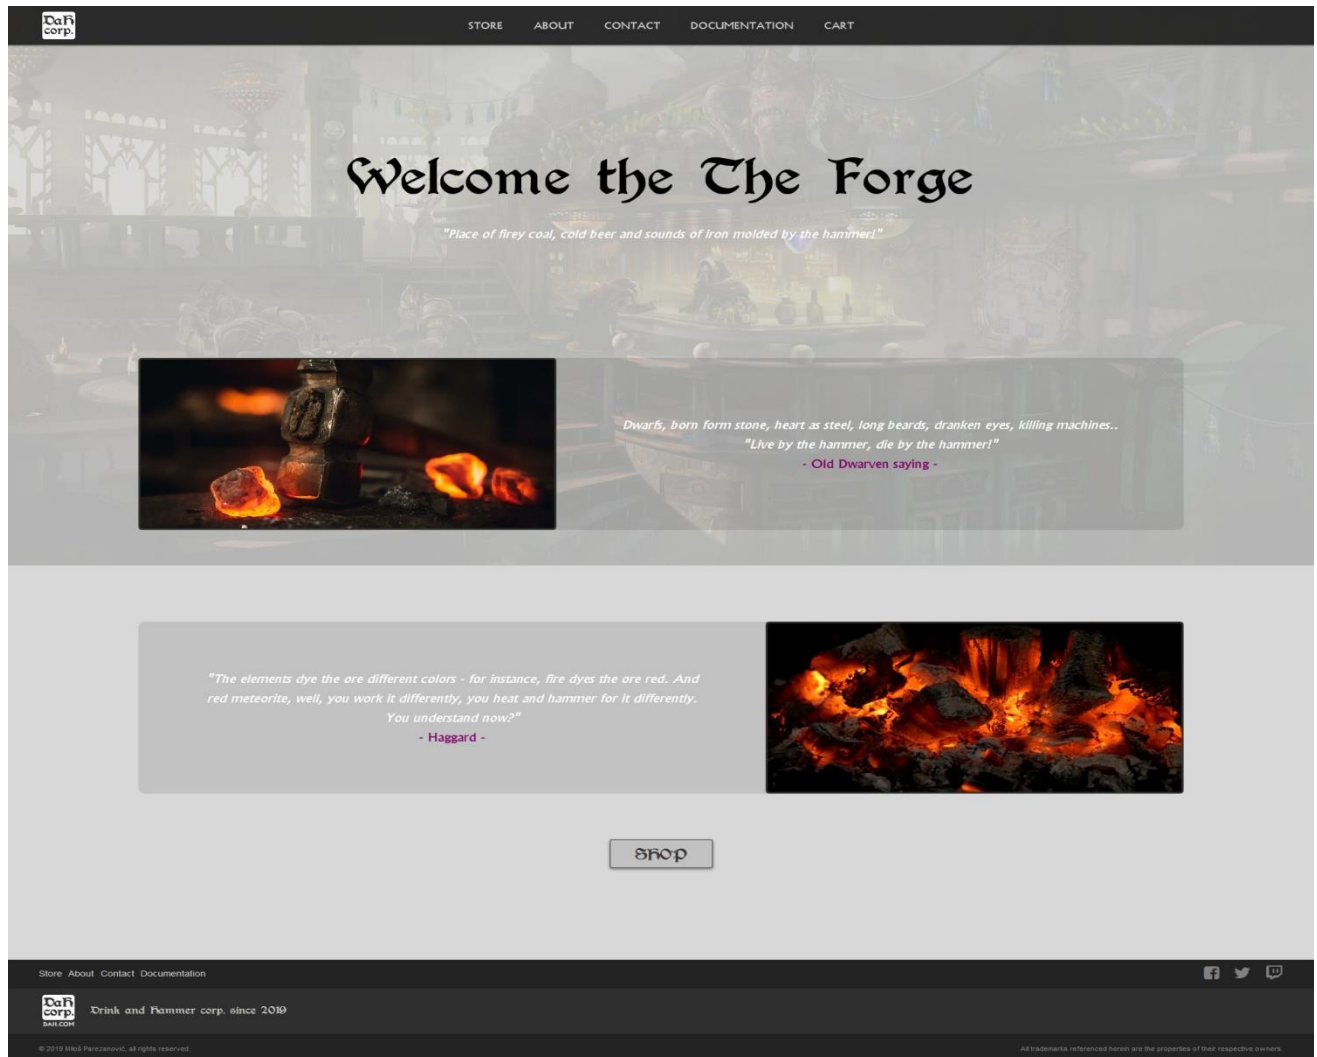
DaH corp.

STORE ABOUT CONTACT DOCUMENTATION CART

Welcome the The Forge

"Place of firey coal, cold beer and sounds of iron molded by the hammer!"

Dwarfs, born form stone, heart as steel, long beards, dranken eyes, killing machines..
"Live by the hammer, die by the hammer!"
- Old Dwarven saying -

"The elements dye the ore different colors - for instance, fire dyes the ore red. And red meteorite, well, you work it differently, you heat and hammer for it differently. You understand now?"
- Haggard -

SHOP

Store About Contact Documentation

DaH corp. DAH.COM

Drink and Hammer corp. since 2019

© 2019 Miloš Parezanović, all rights reserved.

All trademarks referenced herein are the properties of their respective owners.